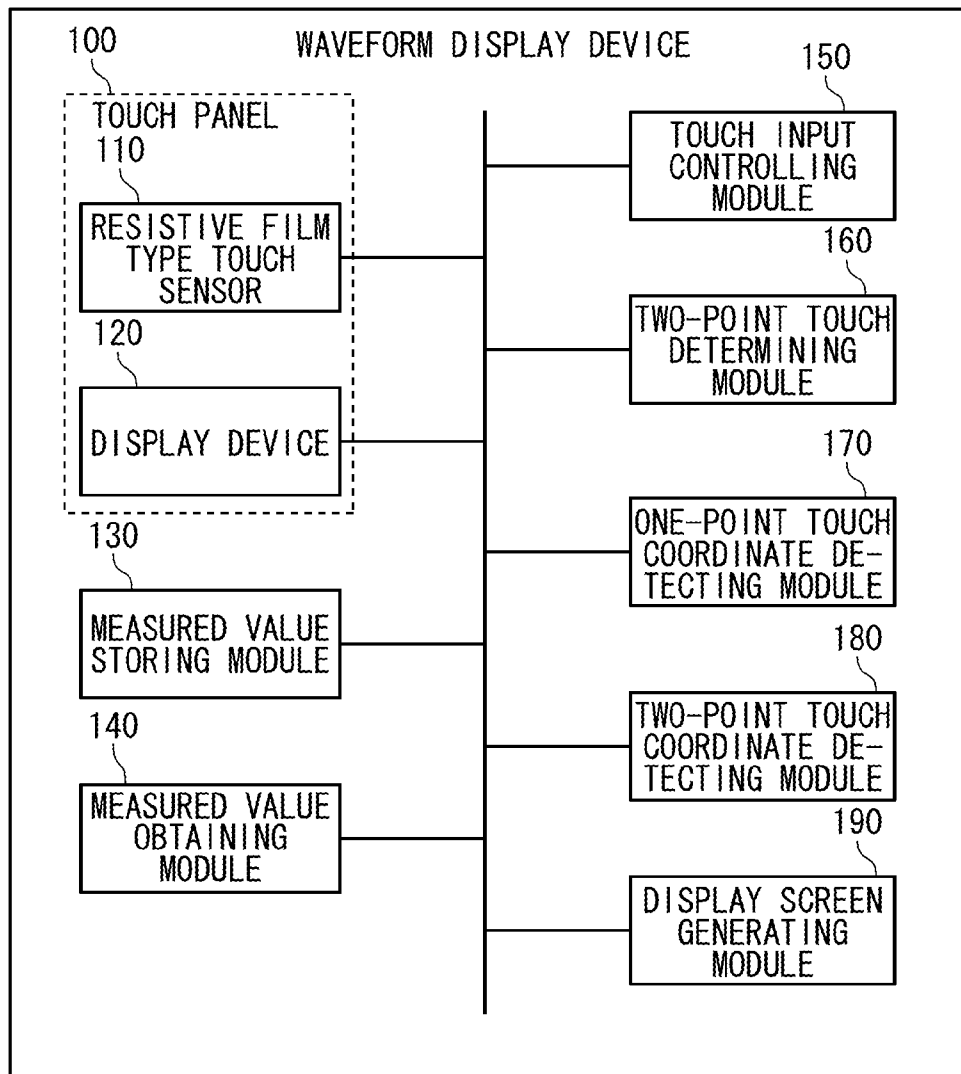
100

WAVEFORM DISPLAY DEVICE

TOUCH PANEL

110

RESISTIVE FILM TYPE TOUCH SENSOR

120

DISPLAY DEVICE

130

MEASURED VALUE STORING MODULE

140

MEASURED VALUE OBTAINING MODULE

150

TOUCH INPUT CONTROLLING MODULE

160

TWO-POINT TOUCH DETERMINING MODULE

170

ONE-POINT TOUCH COORDINATE DETECTING MODULE

180

TWO-POINT TOUCH COORDINATE DETECTING MODULE

190

DISPLAY SCREEN GENERATING MODULE